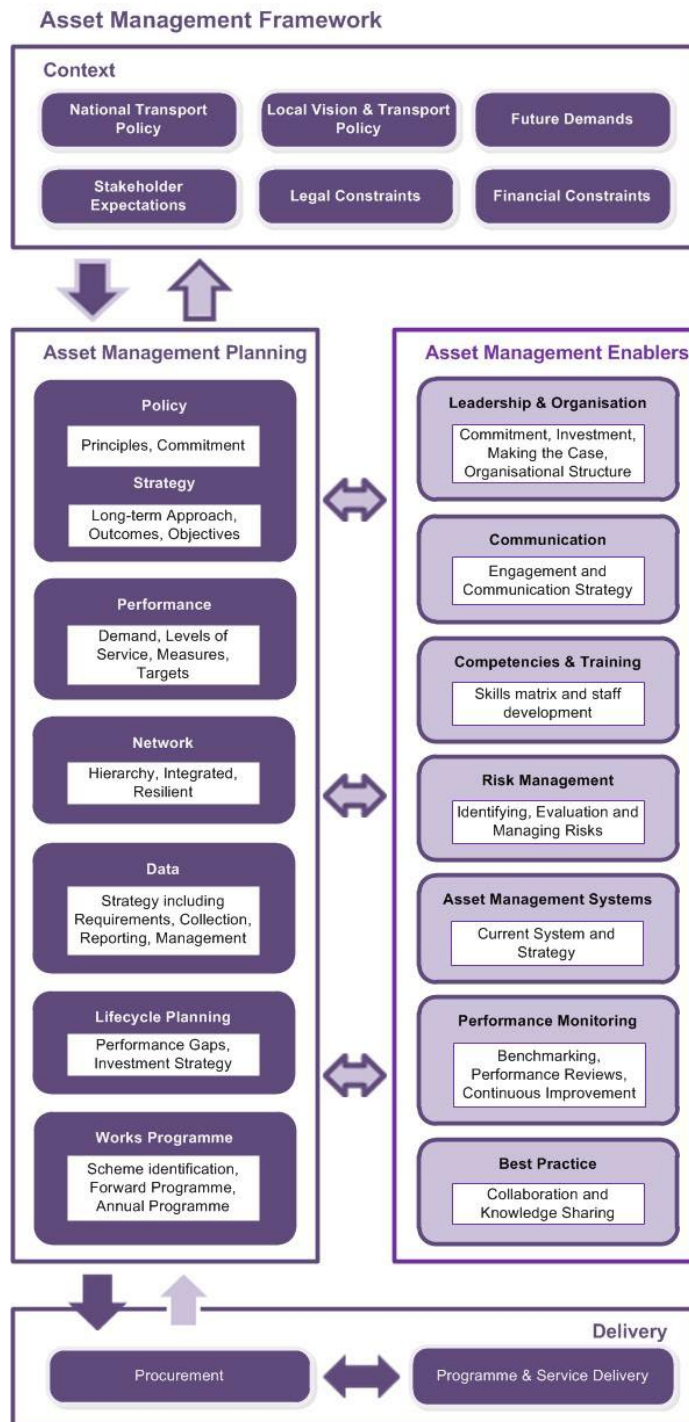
Asset Management Framework

Context

National Transport Policy

Local Vision & Transport Policy

Future Demands

Stakeholder Expectations

Legal Constraints

Financial Constraints

Asset Management Planning

Policy

Principles, Commitment

Strategy

Long-term Approach, Outcomes, Objectives

Performance

Demand, Levels of Service, Measures, Targets

Network

Hierarchy, Integrated, Resilient

Data

Strategy including Requirements, Collection, Reporting, Management

Lifecycle Planning

Performance Gaps, Investment Strategy

Works Programme

Scheme identification, Forward Programme, Annual Programme

Asset Management Enablers

Leadership & Organisation

Commitment, Investment, Making the Case, Organisational Structure

Communication

Engagement and Communication Strategy

Competencies & Training

Skills matrix and staff development

Risk Management

Identifying, Evaluation and Managing Risks

Asset Management Systems

Current System and Strategy

Performance Monitoring

Benchmarking, Performance Reviews, Continuous Improvement

Best Practice

Collaboration and Knowledge Sharing

Delivery

Procurement

Programme & Service Delivery